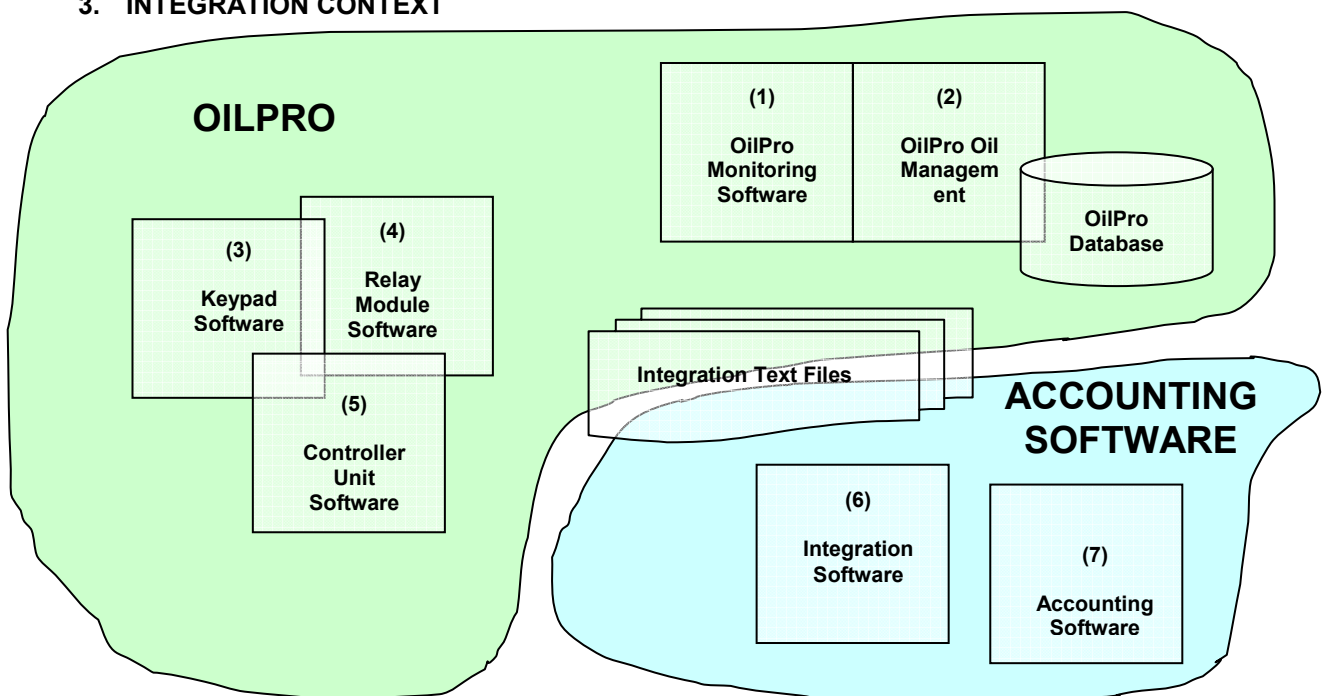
3. INTEGRATION CONTEXT

OILPRO

(1)
OilPro Monitoring Software

(2)
OilPro Oil Managem ent

OilPro Database

(3)
Keypad Software

(4)
Relay Module Software

(5)
Controller Unit Software

Integration Text Files

ACCOUNTING SOFTWARE

(6)
Integration Software

(7)
Accounting Software